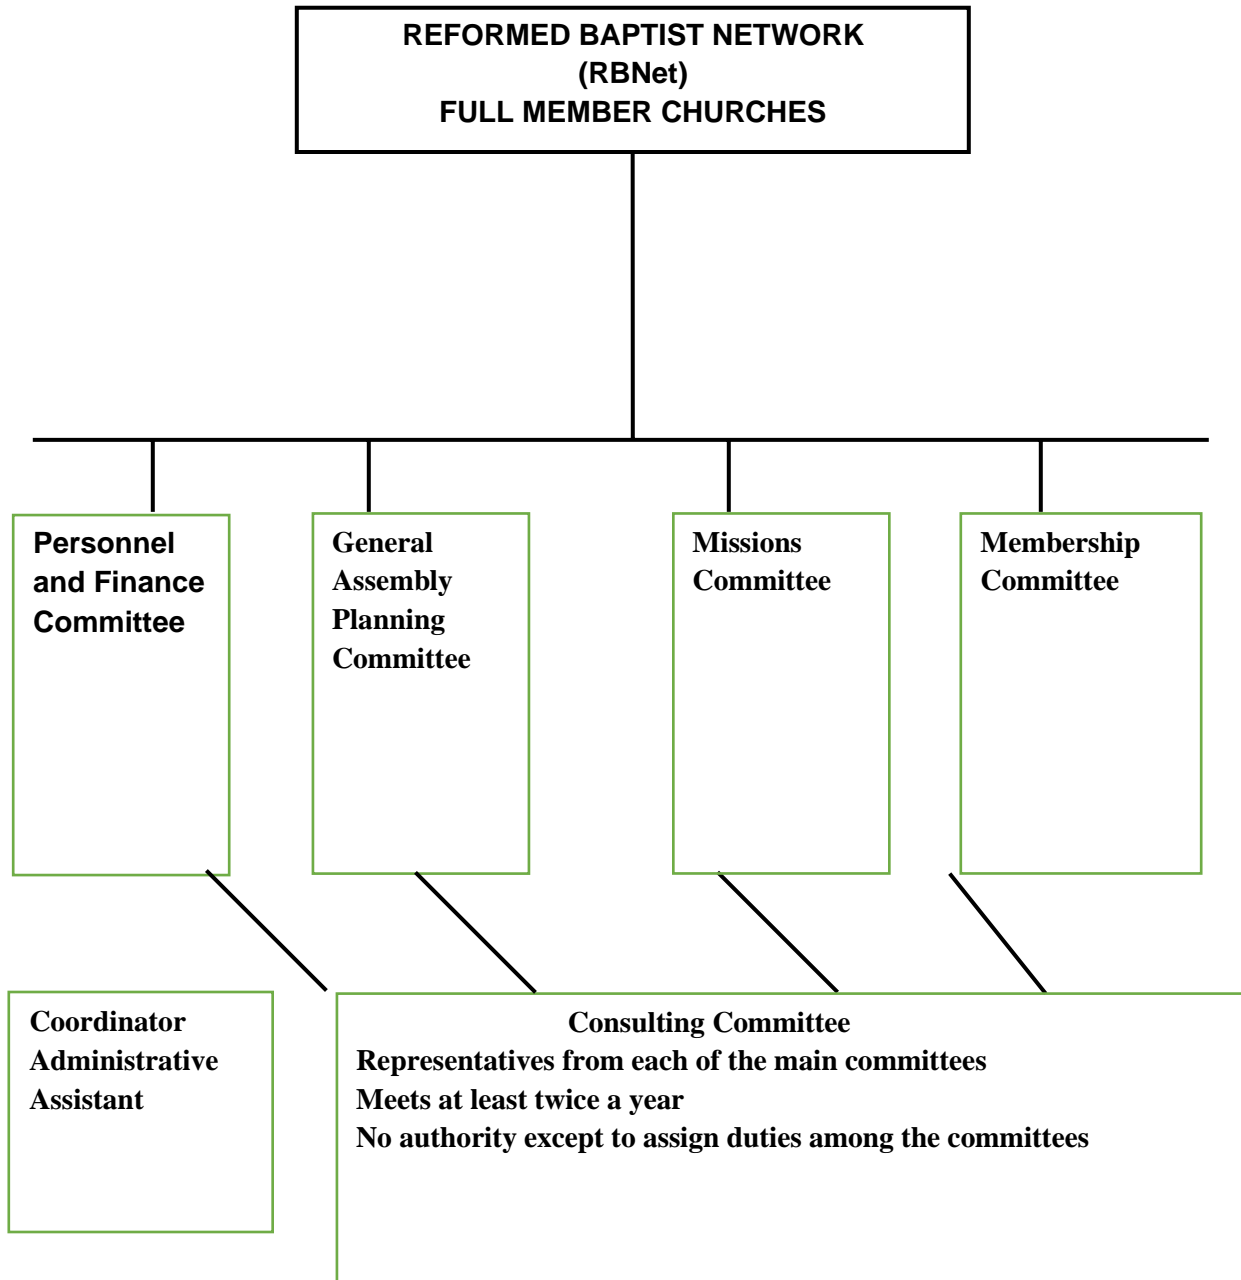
REFORMED BAPTIST NETWORK
(RBNet)
FULL MEMBER CHURCHES

Personnel and Finance Committee

General Assembly Planning Committee

Missions Committee

Membership Committee

Coordinator Administrative Assistant

Consulting Committee
Representatives from each of the main committees
Meets at least twice a year
No authority except to assign duties among the committees